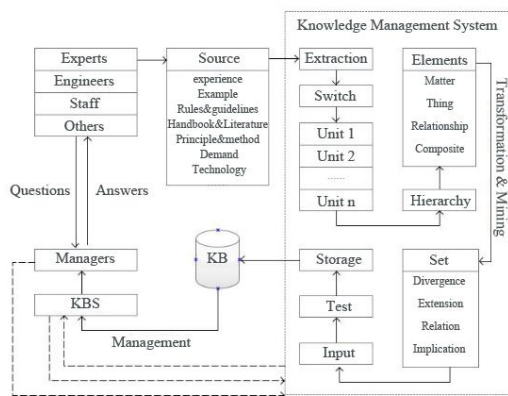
Knowledge Management System

Experts
Engineers
Staff
Others

Source
experience
Example
Rules&guidelines
Handbook&Literature
Principle&method
Demand
Technology

Extraction
Switch
Unit 1
Unit 2
......
Unit n

Elements
Matter
Thing
Relationship
Composite

Hierarchy

Transformation & Mining

Questions
Answers

Managers
KBS
KB
Management

Storage
Test
Input

Set
Divergence
Extension
Relation
Implication